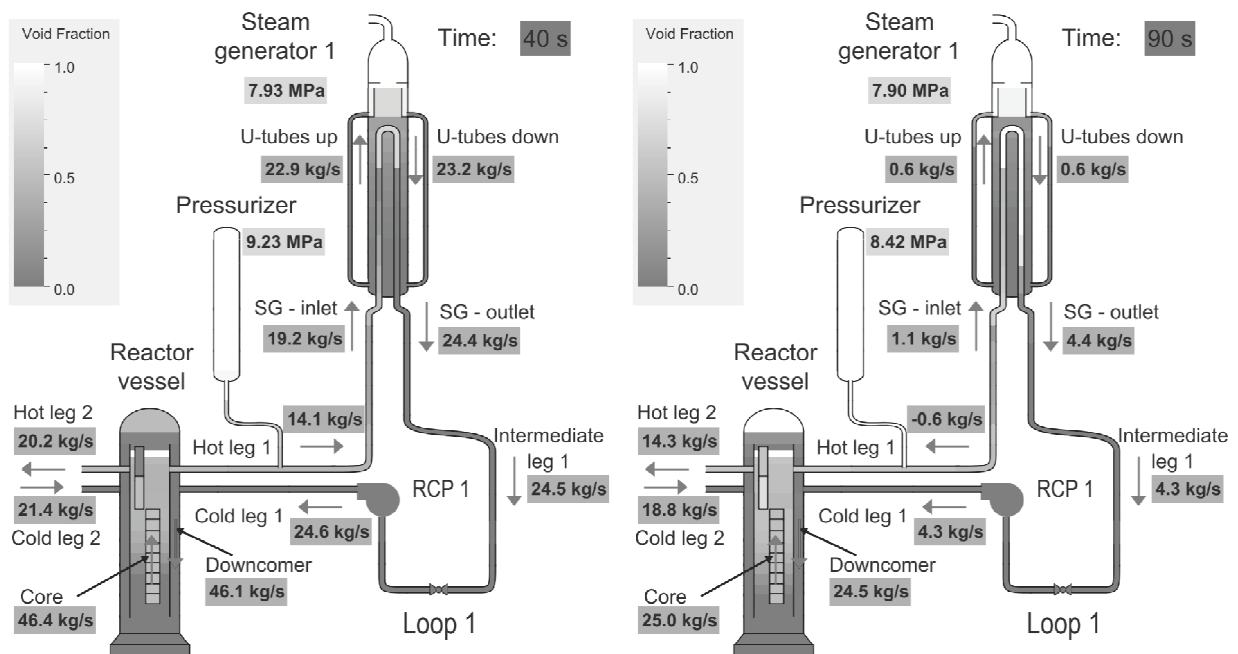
Void Fraction
1.0
0.5
0.0

Steam generator 1
7.93 MPa
Time: 40 s
U-tubes up
22.9 kg/s
U-tubes down
23.2 kg/s
Pressurizer
9.23 MPa
SG - inlet
19.2 kg/s
SG - outlet
24.4 kg/s
Reactor vessel
Hot leg 2
20.2 kg/s
14.1 kg/s
Hot leg 1
Intermediate leg 1
24.5 kg/s
RCP 1
21.4 kg/s
Cold leg 2
Cold leg 1
24.6 kg/s
Downcomer
46.1 kg/s
Core
46.4 kg/s
Loop 1

Void Fraction
1.0
0.5
0.0

Steam generator 1
7.90 MPa
Time: 90 s
U-tubes up
0.6 kg/s
U-tubes down
0.6 kg/s
Pressurizer
8.42 MPa
SG - inlet
1.1 kg/s
SG - outlet
4.4 kg/s
Reactor vessel
Hot leg 2
14.3 kg/s
-0.6 kg/s
Hot leg 1
Intermediate leg 1
4.3 kg/s
RCP 1
18.8 kg/s
Cold leg 2
Cold leg 1
4.3 kg/s
Downcomer
24.5 kg/s
Core
25.0 kg/s
Loop 1